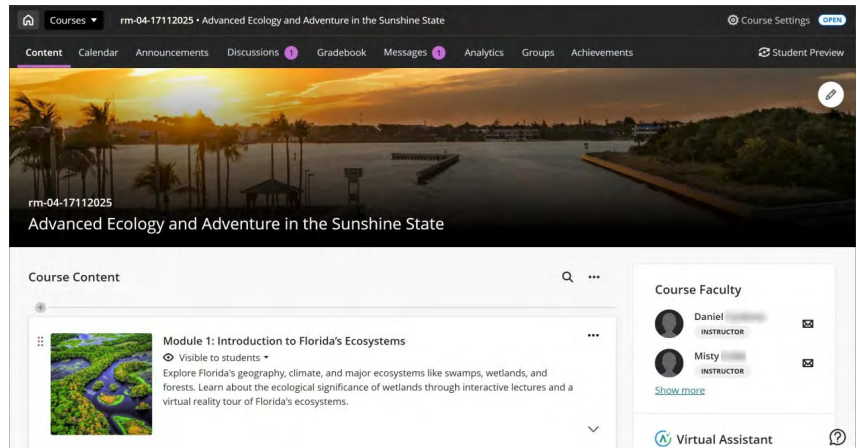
Courses ▾ rm-04-17112025 • Advanced Ecology and Adventure in the Sunshine State

Course Settings OPEN

Content Calendar Announcements Discussions 1 Gradebook Messages 1 Analytics Groups Achievements

Student Preview

rm-04-17112025

Advanced Ecology and Adventure in the Sunshine State

Course Content

Module 1: Introduction to Florida's Ecosystems

Visible to students ▾

Explore Florida's geography, climate, and major ecosystems like swamps, wetlands, and forests. Learn about the ecological significance of wetlands through interactive lectures and a virtual reality tour of Florida's ecosystems.

Course Faculty

Daniel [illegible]

INSTRUCTOR

Misty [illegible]

INSTRUCTOR

Show more

Virtual Assistant